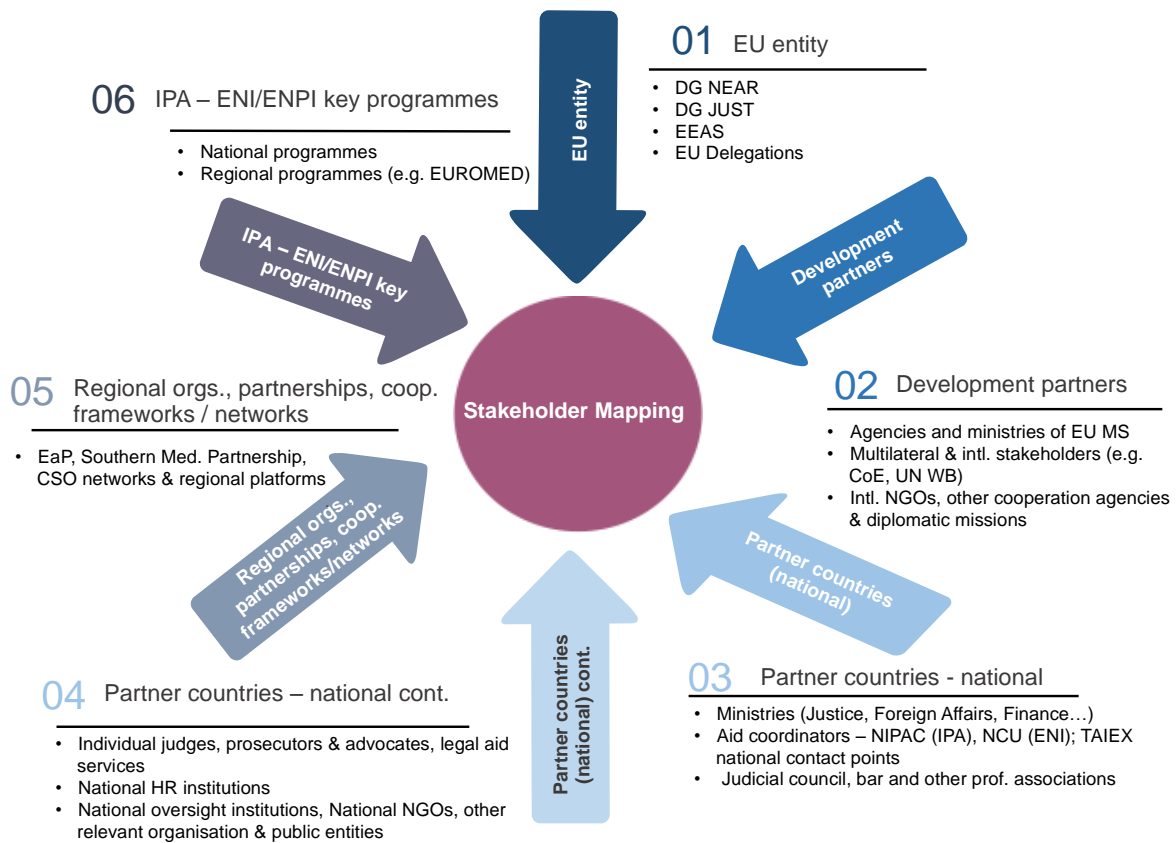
EU entity

01 EU entity

• DG NEAR
• DG JUST
• EEAS
• EU Delegations

06 IPA – ENI/ENPI key programmes

• National programmes
• Regional programmes (e.g. EUROMED)

IPA – ENI/ENPI key programmes

Development partners

Stakeholder Mapping

05 Regional orgs., partnerships, coop. frameworks / networks

• EaP, Southern Med. Partnership, CSO networks & regional platforms

02 Development partners

• Agencies and ministries of EU MS
• Multilateral & intl. stakeholders (e.g. CoE, UN WB)
• Intl. NGOs, other cooperation agencies & diplomatic missions

Regional orgs., partnerships, coop. frameworks/networks

Partner countries (national)

Partner countries (national) cont.

04 Partner countries – national cont.

• Individual judges, prosecutors & advocates, legal aid services
• National HR institutions
• National oversight institutions, National NGOs, other relevant organisation & public entities

03 Partner countries - national

• Ministries (Justice, Foreign Affairs, Finance…)
• Aid coordinators – NIPAC (IPA), NCU (ENI); TAIEX national contact points
• Judicial council, bar and other prof. associations